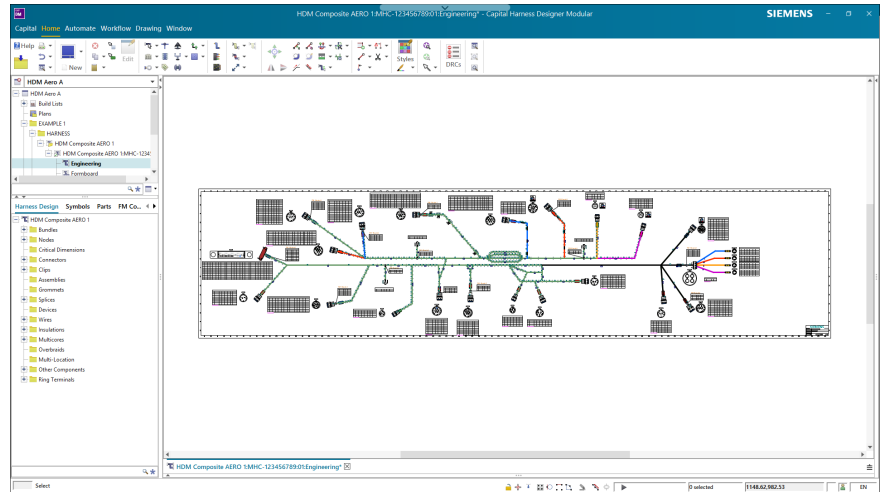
HDM Composite AERO 1:MHC-123456789:01:Engineering* - Capital Harness Designer Modular

SIEMENS

Capital Home Automate Workflow Drawing Window

Help

New

Edit

Styles

DRCs

HDM Aero A

HDM Aero A
Build Lists
Plans
EXAMPLE 1
HARNESS
HDM Composite AERO 1
HDM Composite AERO 1:MHC-12345
Engineering
Formboard

Harness Design Symbols Parts FM Co...

HDM Composite AERO 1
Bundles
Nodes
Critical Dimensions
Connectors
Clips
Assemblies
Grommets
Splices
Devices
Wires
Insulations
Multicores
Overbraids
Multi-Location
Other Components
Ring Terminals

HDM Composite AERO 1:MHC-123456789:01:Engineering*

Select

0 selected

1148.62,982.53

EN